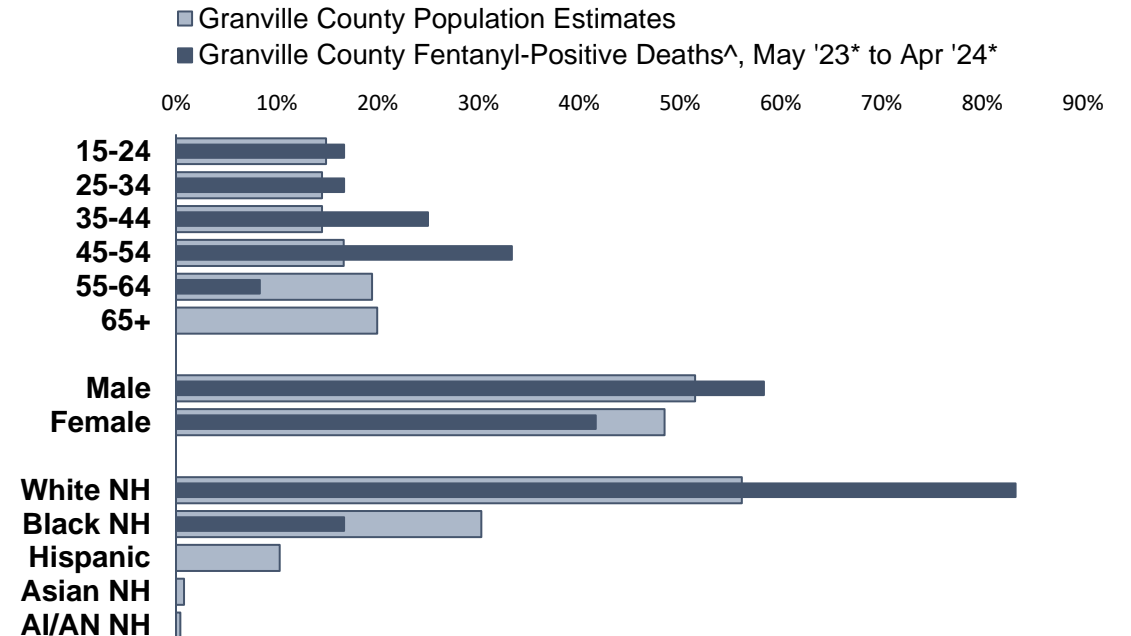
Granville County Population Estimates
Granville County Fentanyl-Positive Deaths^, May '23* to Apr '24*

0% 10% 20% 30% 40% 50% 60% 70% 80% 90%

15-24
25-34
35-44
45-54
55-64
65+

Male
Female

White NH
Black NH
Hispanic
Asian NH
AI/AN NH